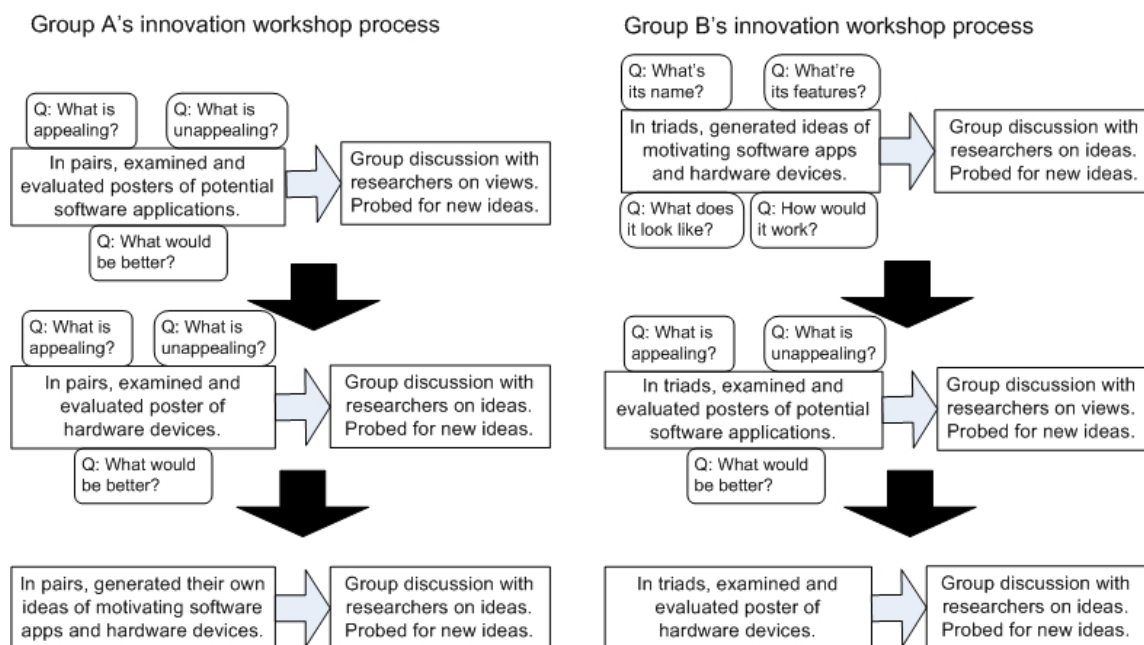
Group A's innovation workshop process

Q: What is appealing?

Q: What is unappealing?

In pairs, examined and evaluated posters of potential software applications.

Group discussion with researchers on views. Probed for new ideas.

Q: What would be better?

Q: What is appealing?

Q: What is unappealing?

In pairs, examined and evaluated poster of hardware devices.

Group discussion with researchers on ideas. Probed for new ideas.

Q: What would be better?

In pairs, generated their own ideas of motivating software apps and hardware devices.

Group discussion with researchers on ideas. Probed for new ideas.

Group B's innovation workshop process

Q: What's its name?

Q: What're its features?

In triads, generated ideas of motivating software apps and hardware devices.

Group discussion with researchers on ideas. Probed for new ideas.

Q: What does it look like?

Q: How would it work?

Q: What is appealing?

Q: What is unappealing?

In triads, examined and evaluated posters of potential software applications.

Group discussion with researchers on views. Probed for new ideas.

Q: What would be better?

In triads, examined and evaluated poster of hardware devices.

Group discussion with researchers on ideas. Probed for new ideas.